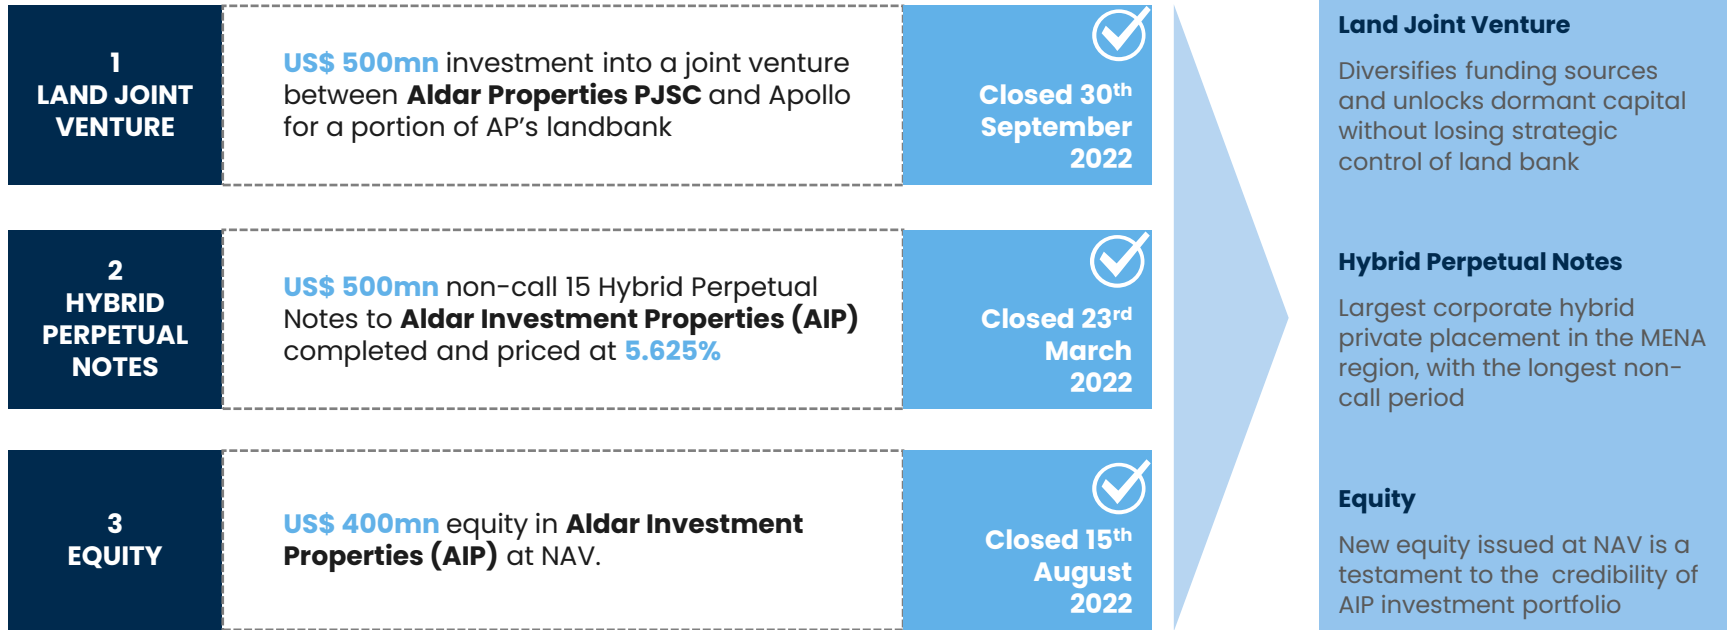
1
LAND JOINT VENTURE

US$ 500mn investment into a joint venture between Aldar Properties PJSC and Apollo for a portion of AP's landbank

Closed 30$^{th}$ September 2022

2
HYBRID PERPETUAL NOTES

US$ 500mn non-call 15 Hybrid Perpetual Notes to Aldar Investment Properties (AIP) completed and priced at 5.625%

Closed 23$^{rd}$ March 2022

3
EQUITY

US$ 400mn equity in Aldar Investment Properties (AIP) at NAV.

Closed 15$^{th}$ August 2022

Land Joint Venture

Diversifies funding sources and unlocks dormant capital without losing strategic control of land bank

Hybrid Perpetual Notes

Largest corporate hybrid private placement in the MENA region, with the longest non-call period

Equity

New equity issued at NAV is a testament to the  credibility of AIP investment portfolio